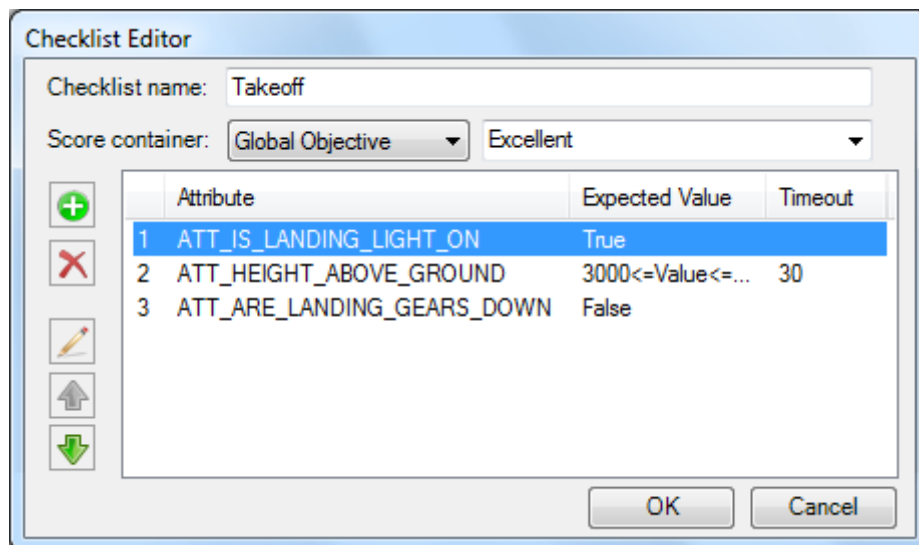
Checklist Editor

Checklist name: Takeoff

Score container: Global Objective Excellent

| | Attribute | Expected Value | Timeout |
|---|---|---|---|
| 1 | ATT_IS_LANDING_LIGHT_ON | True | |
| 2 | ATT_HEIGHT_ABOVE_GROUND | 3000<=Value<=... | 30 |
| 3 | ATT_ARE_LANDING_GEARS_DOWN | False | |

OK Cancel